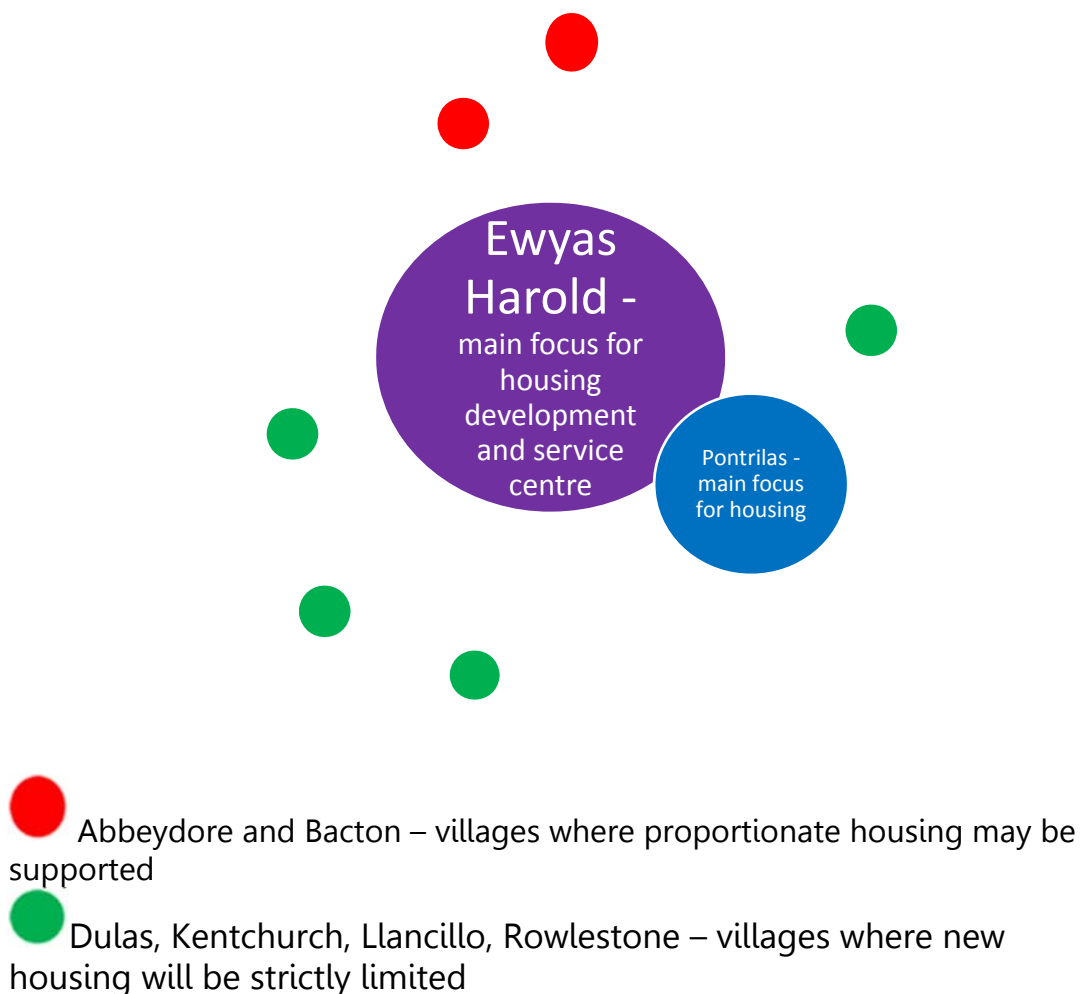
Ewyas Harold - main focus for housing development and service centre

Pontrilas - main focus for housing

Abbeydore and Bacton – villages where proportionate housing may be supported

Dulas, Kentchurch, Llancillo, Rowlestone – villages where new housing will be strictly limited